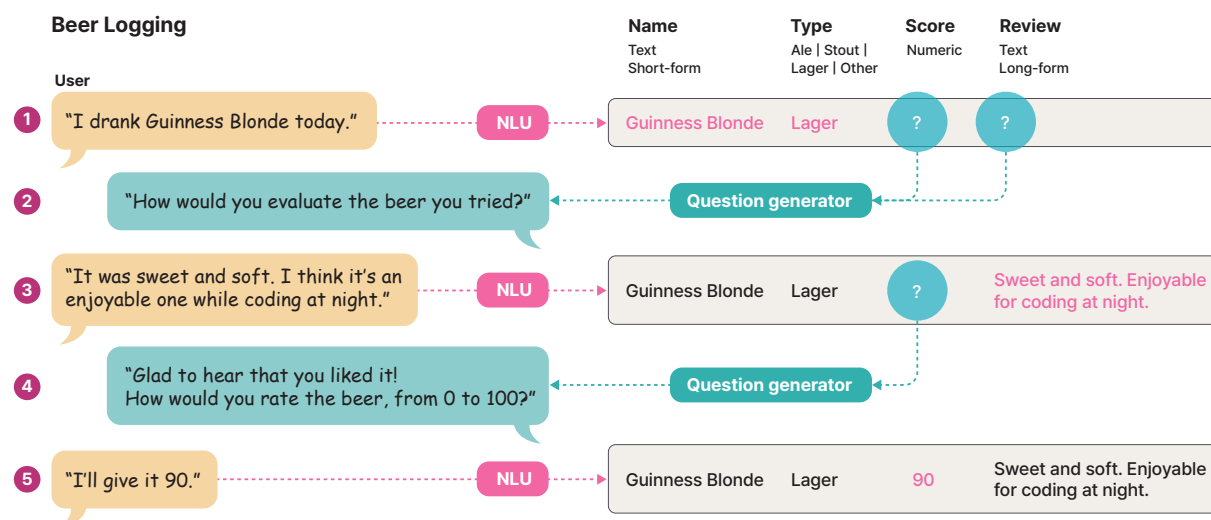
Beer Logging

Name
Text
Short-form

Type
Ale | Stout | Lager | Other

Score
Numeric

Review
Text
Long-form

User

1 "I drank Guinness Blonde today."

NLU

Guinness Blonde | Lager | ? | ?

2 "How would you evaluate the beer you tried?"

Question generator

3 "It was sweet and soft. I think it's an enjoyable one while coding at night."

NLU

Guinness Blonde | Lager | ? | Sweet and soft. Enjoyable for coding at night.

4 "Glad to hear that you liked it!
How would you rate the beer, from 0 to 100?"

Question generator

5 "I'll give it 90."

NLU

Guinness Blonde | Lager | 90 | Sweet and soft. Enjoyable for coding at night.